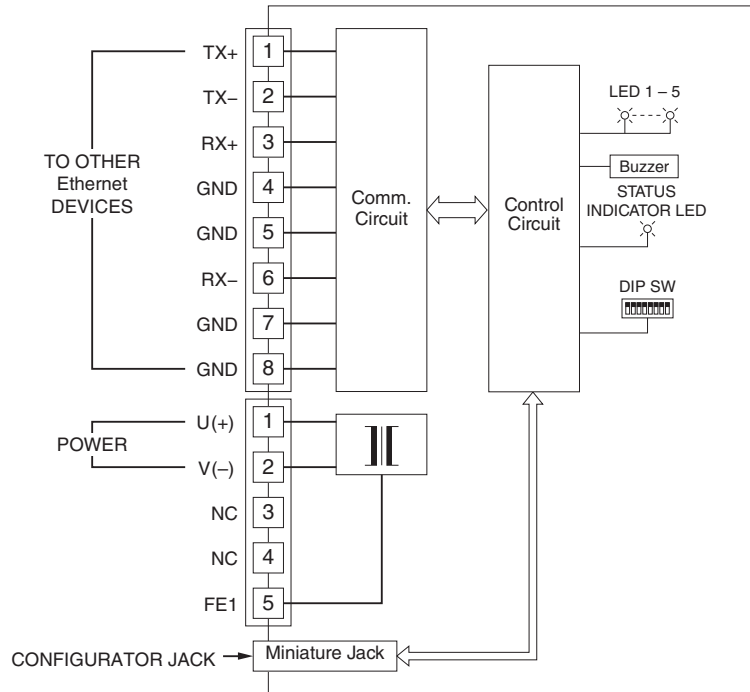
TO OTHER
Ethernet
DEVICES

TX+ 1
TX– 2
RX+ 3
GND 4
GND 5
RX– 6
GND 7
GND 8

Comm.
Circuit

Control
Circuit

LED 1 – 5

Buzzer

STATUS
INDICATOR LED

DIP SW

POWER

U(+) 1
V(–) 2
NC 3
NC 4
FE1 5

CONFIGURATOR JACK

Miniature Jack